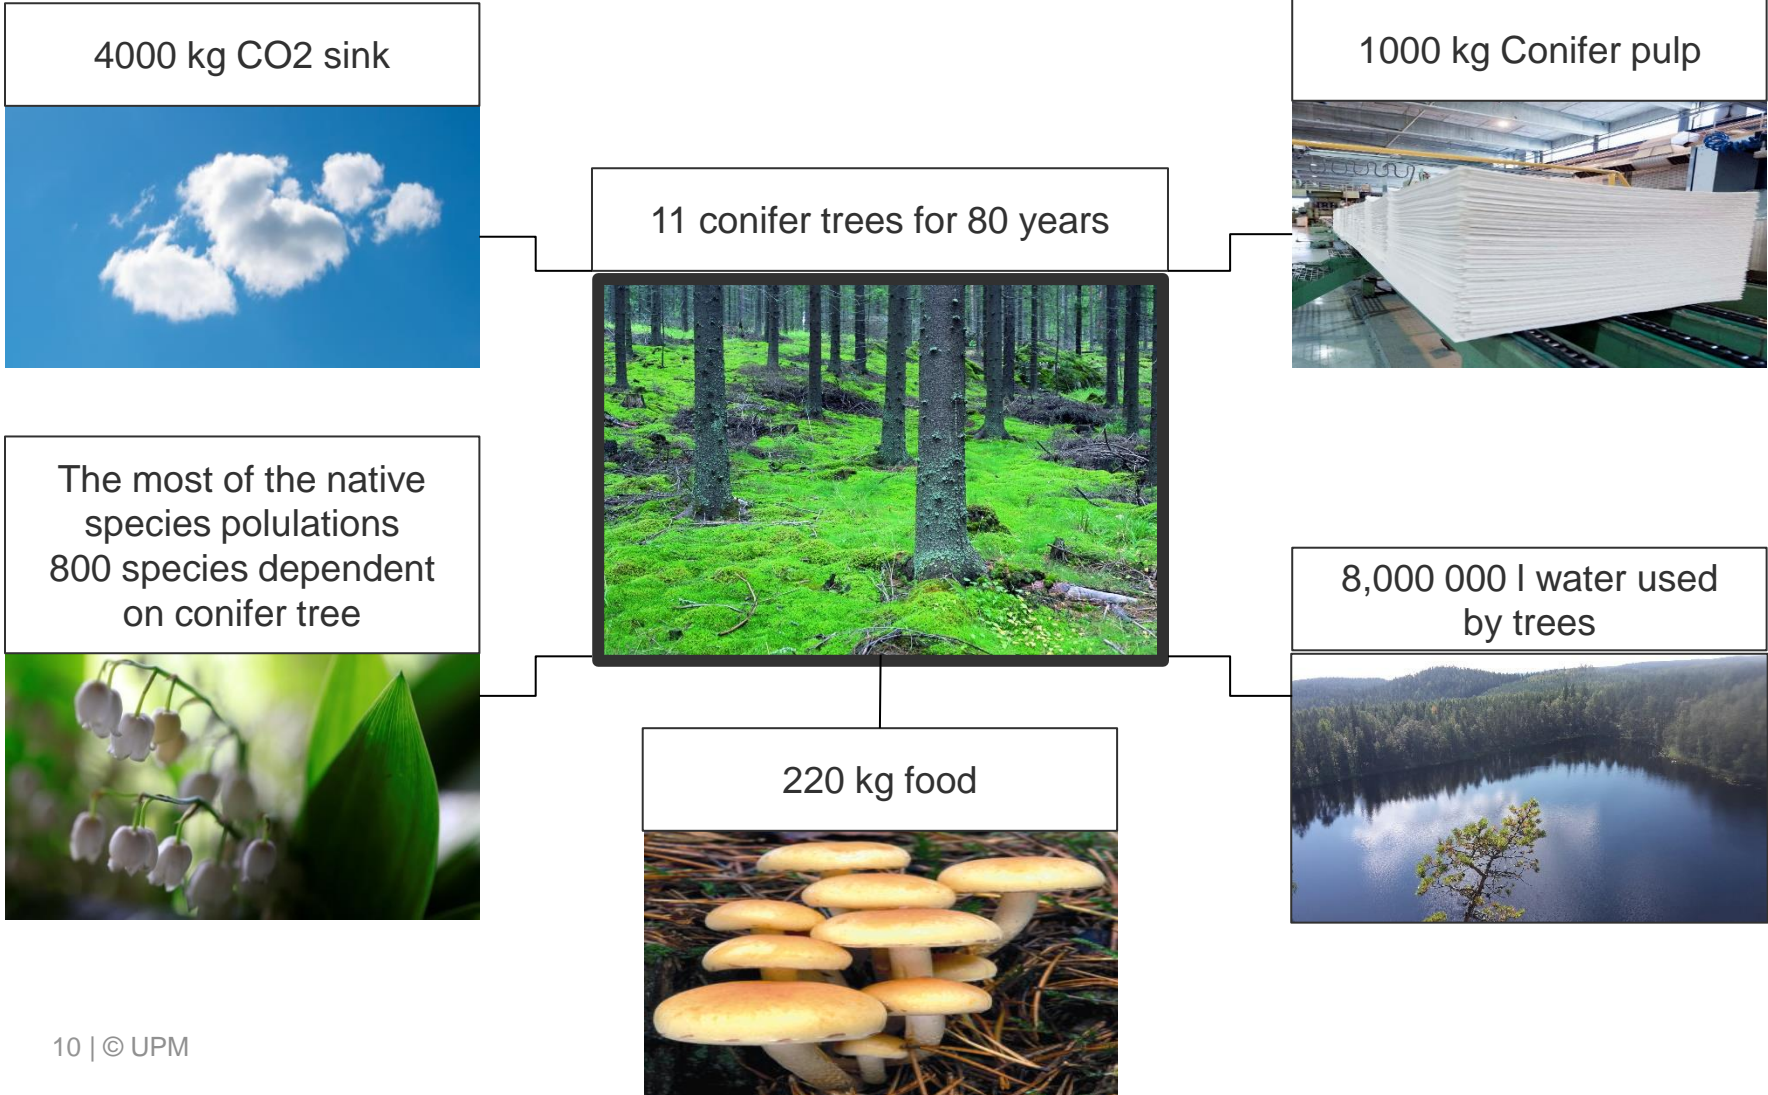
4000 kg CO2 sink

1000 kg Conifer pulp

11 conifer trees for 80 years

The most of the native species polulations 800 species dependent on conifer tree

8,000 000 l water used by trees

220 kg food

10 | © UPM